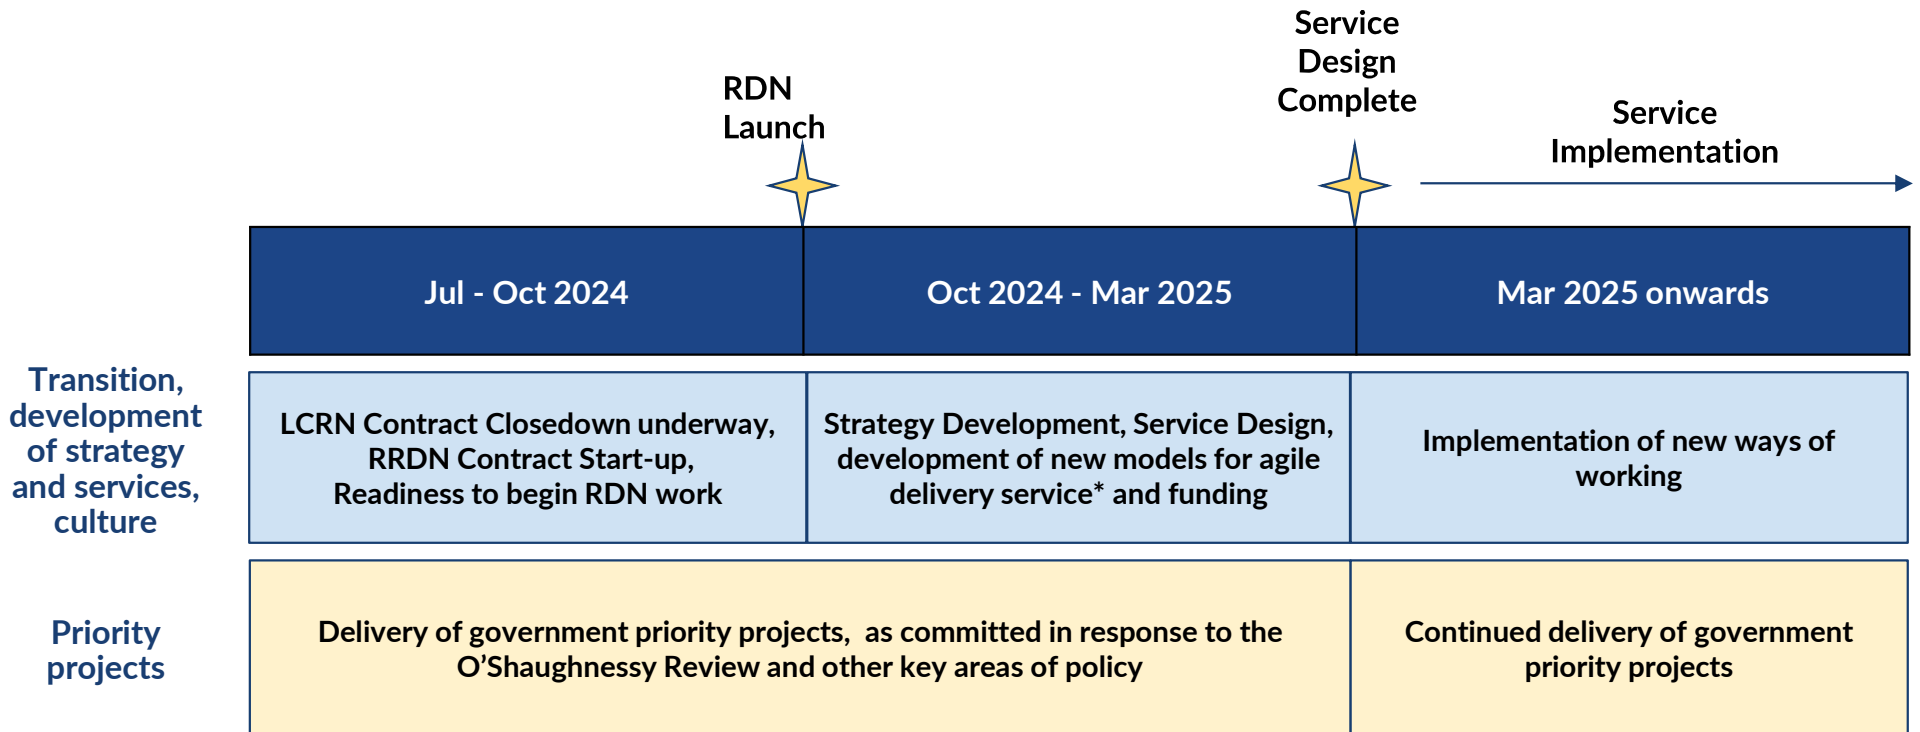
RDN Launch

Service Design Complete

Service Implementation

| | Jul - Oct 2024 | Oct 2024 - Mar 2025 | Mar 2025 onwards |
|---|---|---|---|
| Transition, development of strategy and services, culture | LCRN Contract Closedown underway, RRDN Contract Start-up, Readiness to begin RDN work | Strategy Development, Service Design, development of new models for agile delivery service* and funding | Implementation of new ways of working |
| Priority projects | Delivery of government priority projects, as committed in response to the O'Shaughnessy Review and other key areas of policy | | Continued delivery of government priority projects |